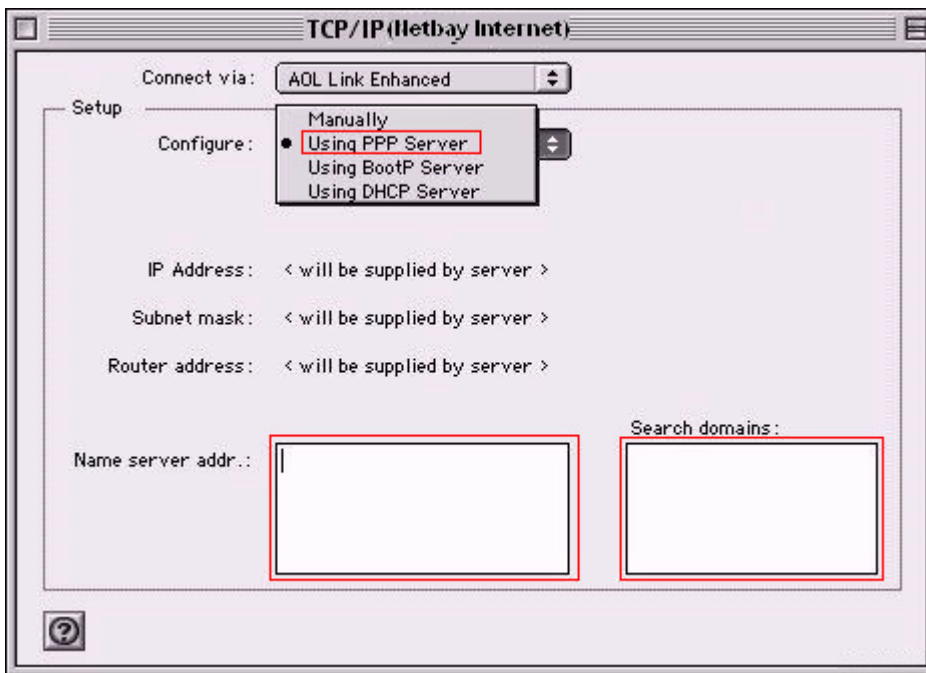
TCP/IP (Netbay Internet)

Connect via: AOL Link Enhanced

Setup

Configure:

Manually
• Using PPP Server
Using BootP Server
Using DHCP Server

IP Address: < will be supplied by server >

Subnet mask: < will be supplied by server >

Router address: < will be supplied by server >

Name server addr.:

Search domains:

?